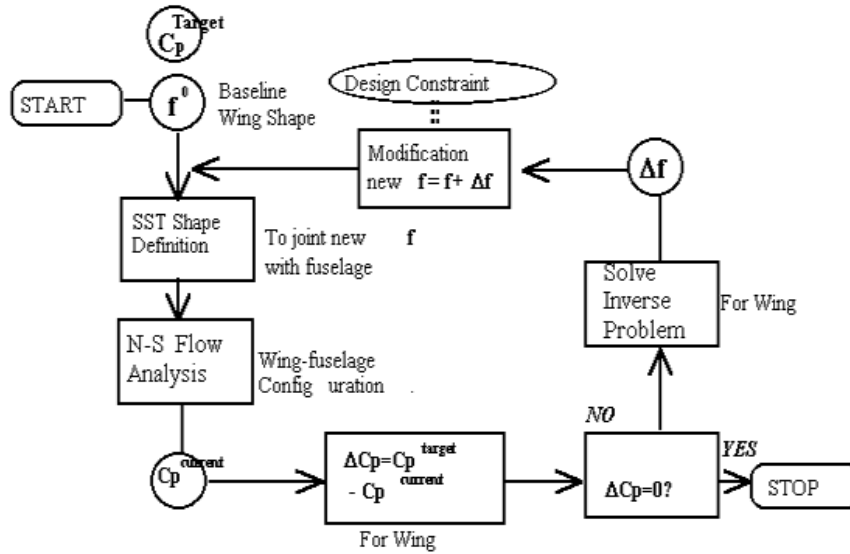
$C_p^{Target}$

START

$f^0$

Baseline Wing Shape

Design Constraint

::

Modification new f= f+ Δf

Δf

SST Shape Definition

To joint new f with fuselage

Solve Inverse Problem

For Wing

N-S Flow Analysis

Wing-fuselage Config uration

NO

$Cp^{current}$

$\Delta Cp = Cp^{target} - Cp^{current}$

For Wing

YES

ΔCp=0?

STOP